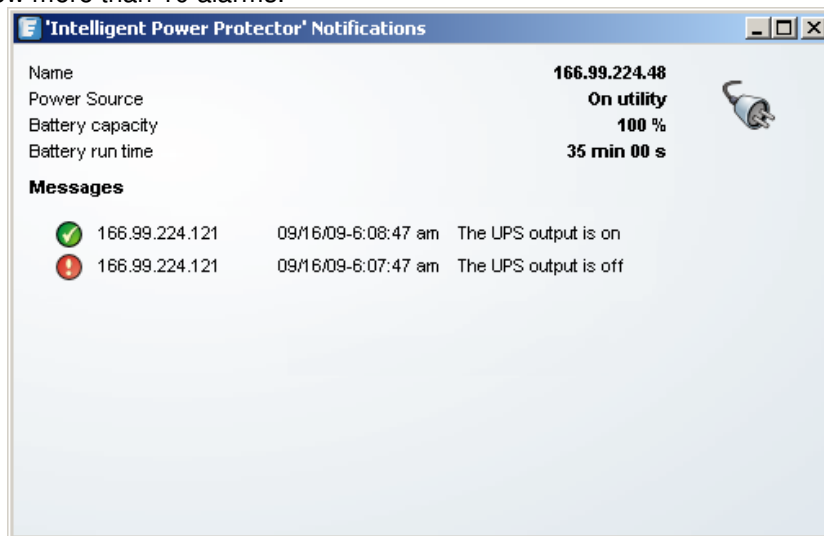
'Intelligent Power Protector' Notifications

Name 166.99.224.48
Power Source On utility
Battery capacity 100 %
Battery run time 35 min 00 s

Messages

166.99.224.121 09/16/09-6:08:47 am The UPS output is on
166.99.224.121 09/16/09-6:07:47 am The UPS output is off